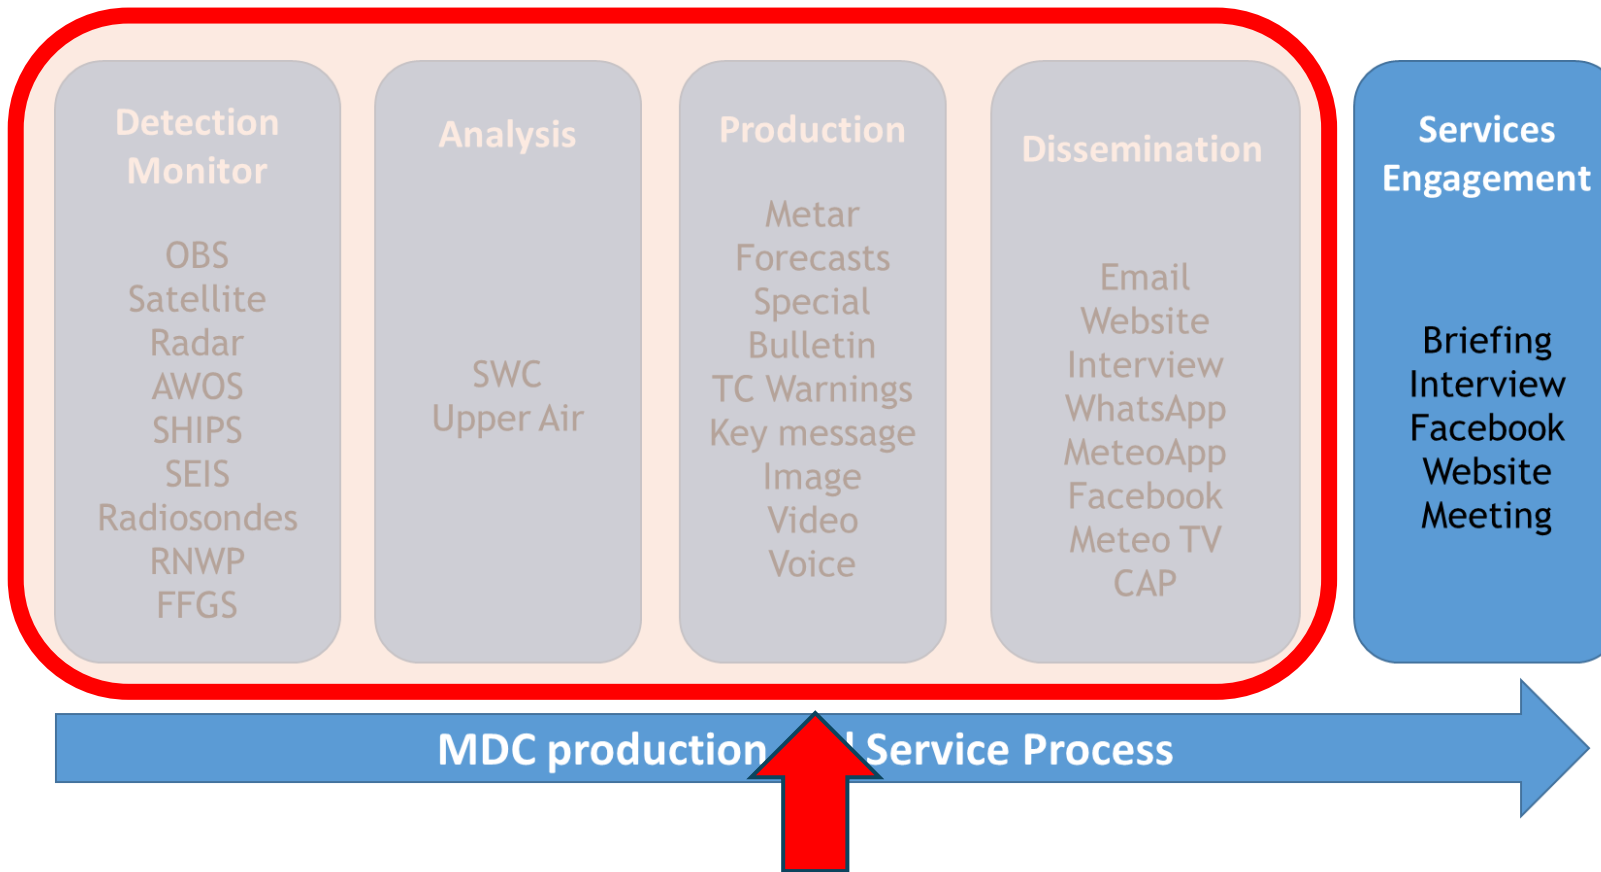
Detection Monitor

OBS
Satellite
Radar
AWOS
SHIPS
SEIS
Radiosondes
RNWP
FFGS

Analysis

SWC
Upper Air

Production

Metar
Forecasts
Special
Bulletin
TC Warnings
Key message
Image
Video
Voice

Dissemination

Email
Website
Interview
WhatsApp
MeteoApp
Facebook
Meteo TV
CAP

Services Engagement

Briefing
Interview
Facebook
Website
Meeting

MDC production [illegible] Service Process